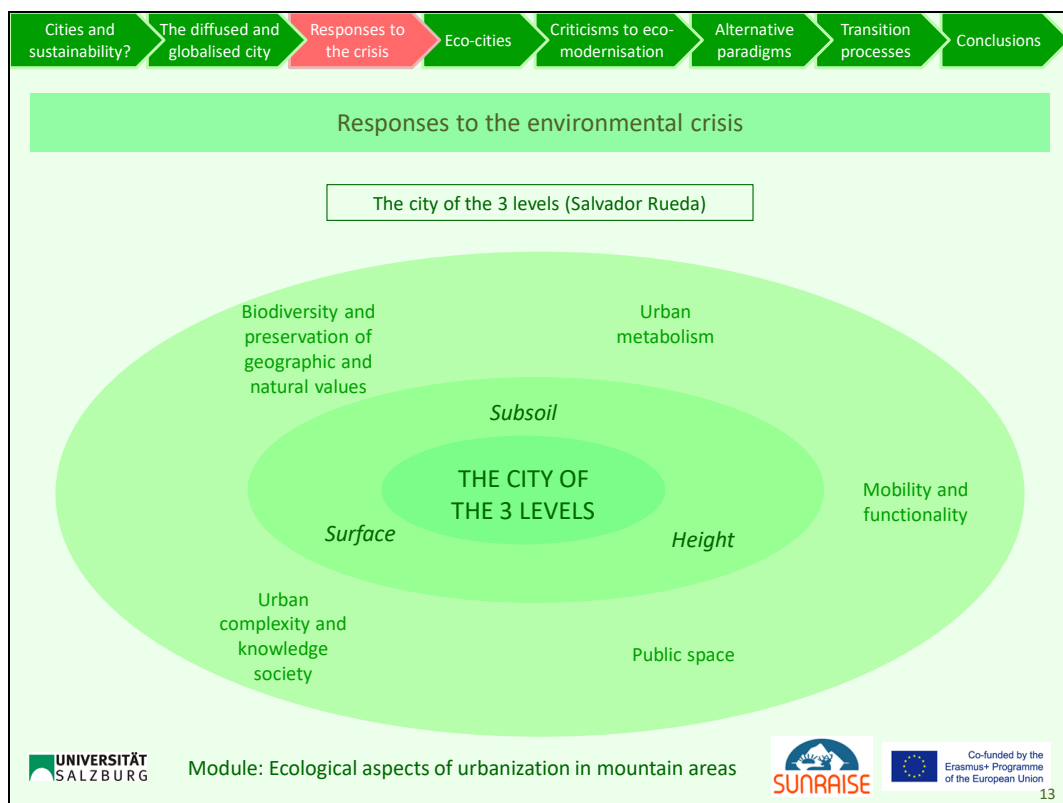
Cities and sustainability? | The diffused and globalised city | Responses to the crisis | Eco-cities | Criticisms to eco-modernisation | Alternative paradigms | Transition processes | Conclusions

Responses to the environmental crisis

The city of the 3 levels (Salvador Rueda)

Biodiversity and preservation of geographic and natural values

Urban metabolism

Subsoil

THE CITY OF THE 3 LEVELS

Surface

Height

Mobility and functionality

Urban complexity and knowledge society

Public space

UNIVERSITÄT SALZBURG

Module: Ecological aspects of urbanization in mountain areas

SUNRAISE

Co-funded by the Erasmus+ Programme of the European Union

13